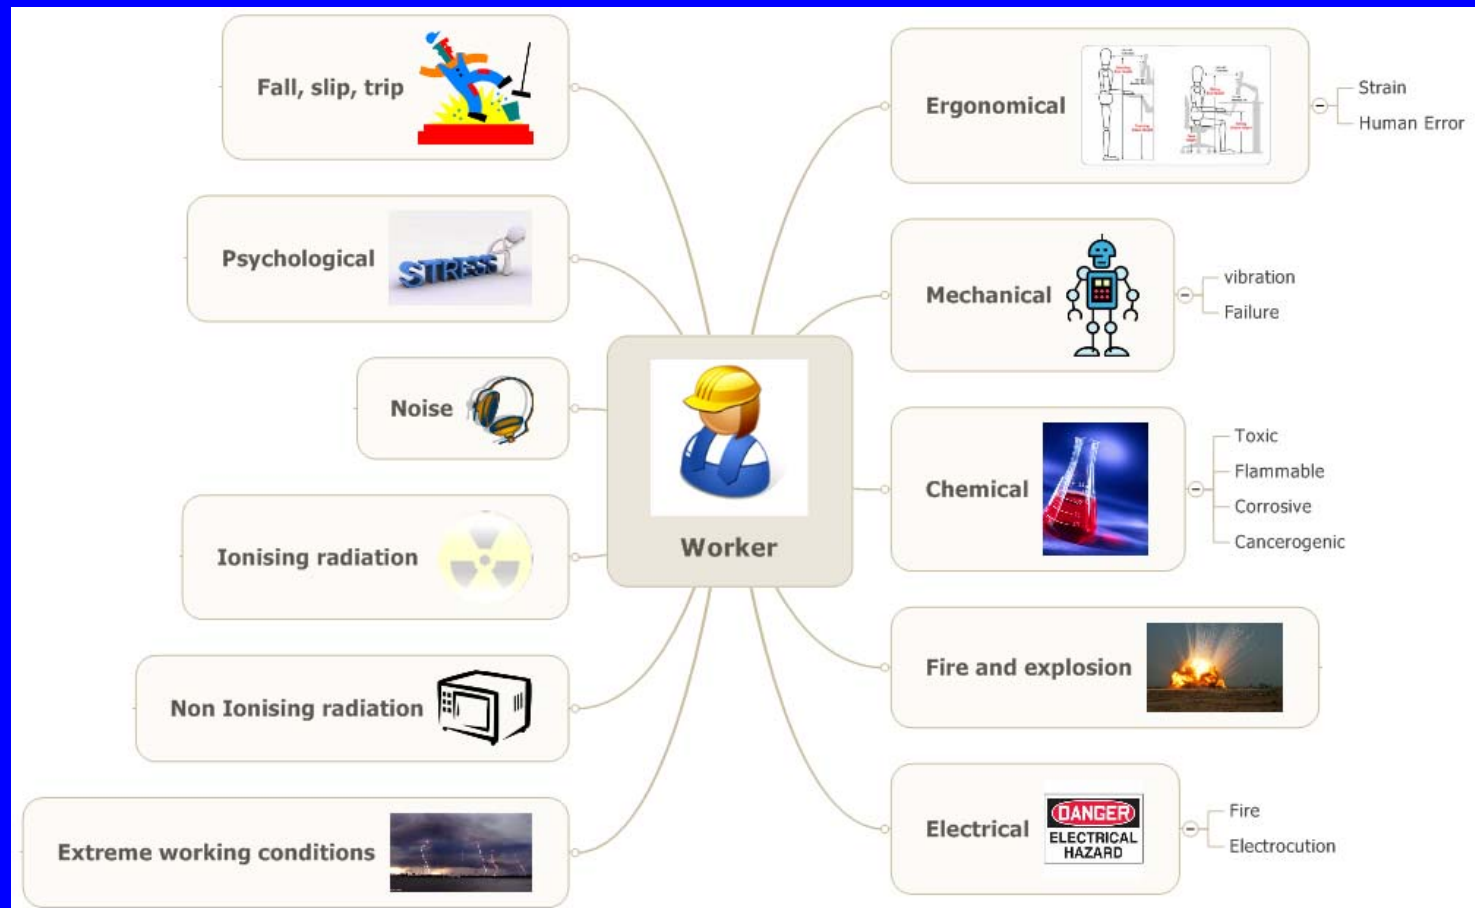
Fall, slip, trip

Psychological

STRESS

Noise

Ionising radiation

Non Ionising radiation

Extreme working conditions

Worker

Ergonomical

Strain

Human Error

Mechanical

vibration

Failure

Chemical

Toxic

Flammable

Corrosive

Cancerogenic

Fire and explosion

Electrical

DANGER
ELECTRICAL HAZARD

Fire

Electrocution